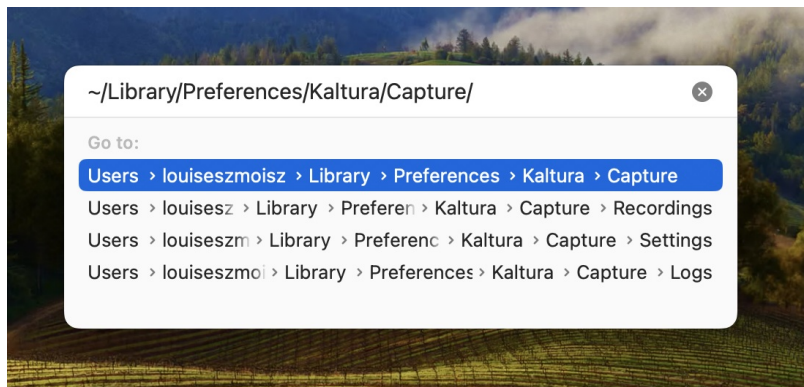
~/Library/Preferences/Kaltura/Capture/

Go to:

Users › louiseszmoisz › Library › Preferences › Kaltura › Capture

Users › louisesz › Library › Preferen › Kaltura › Capture › Recordings

Users › louiseszm › Library › Preferenc › Kaltura › Capture › Settings

Users › louiseszmoi › Library › Preferences › Kaltura › Capture › Logs